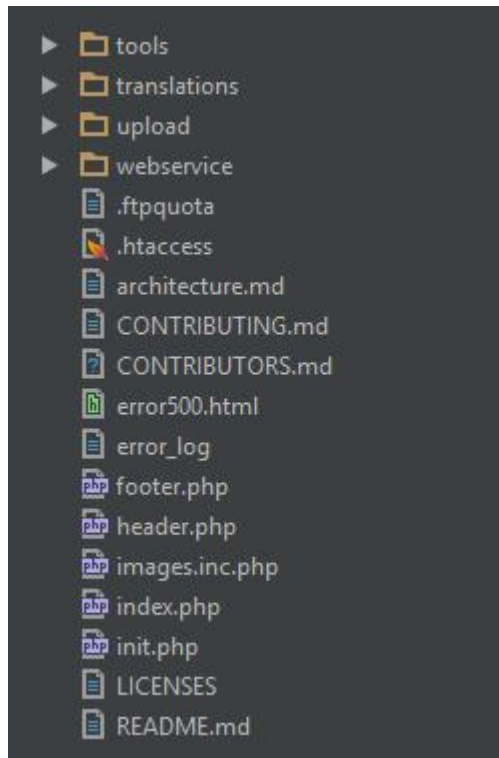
tools
translations
upload
webservice
.ftpquota
.htaccess
architecture.md
CONTRIBUTING.md
CONTRIBUTORS.md
error500.html
error_log
footer.php
header.php
images.inc.php
index.php
init.php
LICENSES
README.md